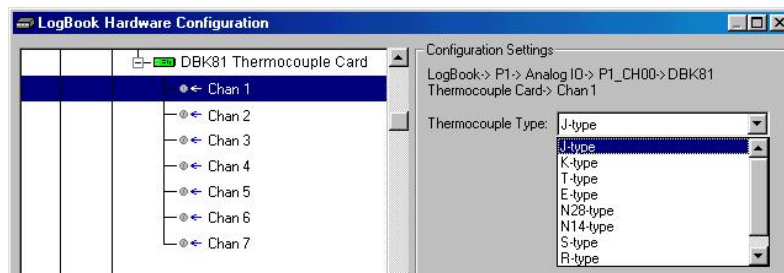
LogBook Hardware Configuration

DBK81 Thermocouple Card
Chan 1
Chan 2
Chan 3
Chan 4
Chan 5
Chan 6
Chan 7

Configuration Settings
LogBook-> P1-> Analog IO-> P1_CH00-> DBK81 Thermocouple Card-> Chan 1

Thermocouple Type: J-type
J-type
K-type
T-type
E-type
N28-type
N14-type
S-type
R-type